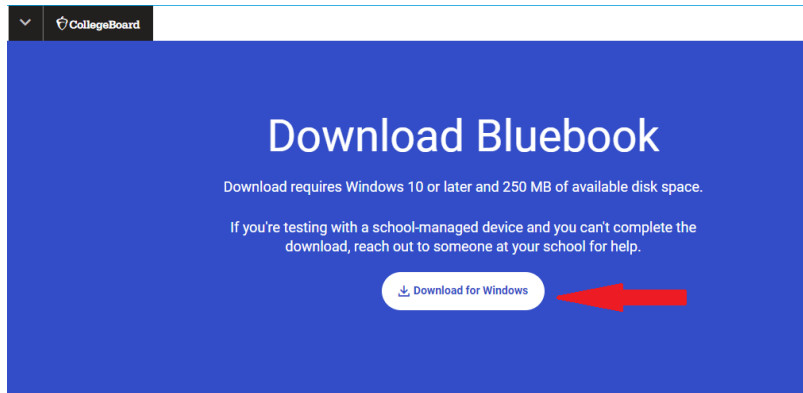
CollegeBoard

Download Bluebook

Download requires Windows 10 or later and 250 MB of available disk space.

If you're testing with a school-managed device and you can't complete the download, reach out to someone at your school for help.

Download for Windows